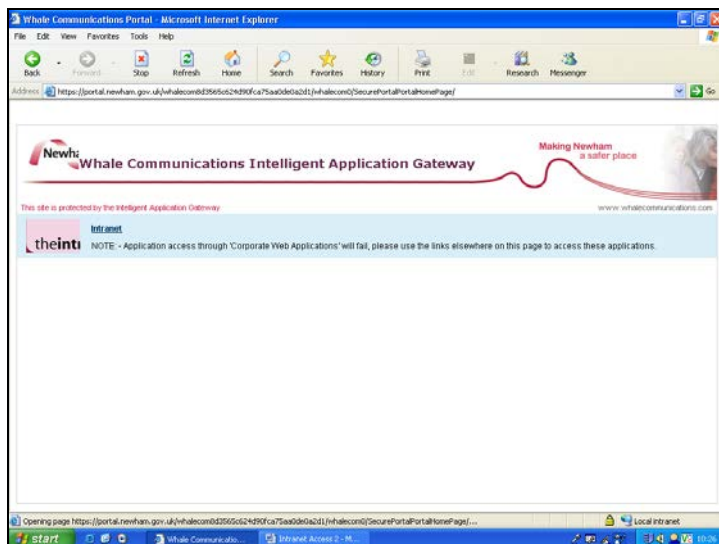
Whale Communications Portal - Microsoft Internet Explorer

File Edit View Favorites Tools Help

Back Forward Stop Refresh Home Search Favorites History Print Edit Research Messenger

Address https://portal.newham.gov.uk/whalecom8d3565c624d90fca75aa0de0a2d1/whalecom0/SecurePortalPortalHomePage/

Go

Newha Whale Communications Intelligent Application Gateway

Making Newham a safer place

This site is protected by the Intelligent Application Gateway

www.whalecommunications.com

theinti

Intranet

NOTE: - Application access through 'Corporate Web Applications' will fail, please use the links elsewhere on this page to access these applications.

Opening page https://portal.newham.gov.uk/whalecom8d3565c624d90fca75aa0de0a2d1/whalecom0/SecurePortalPortalHomePage/...

Local intranet

start

Whale Communicatio...

Intranet Access 2 - M...

10:26